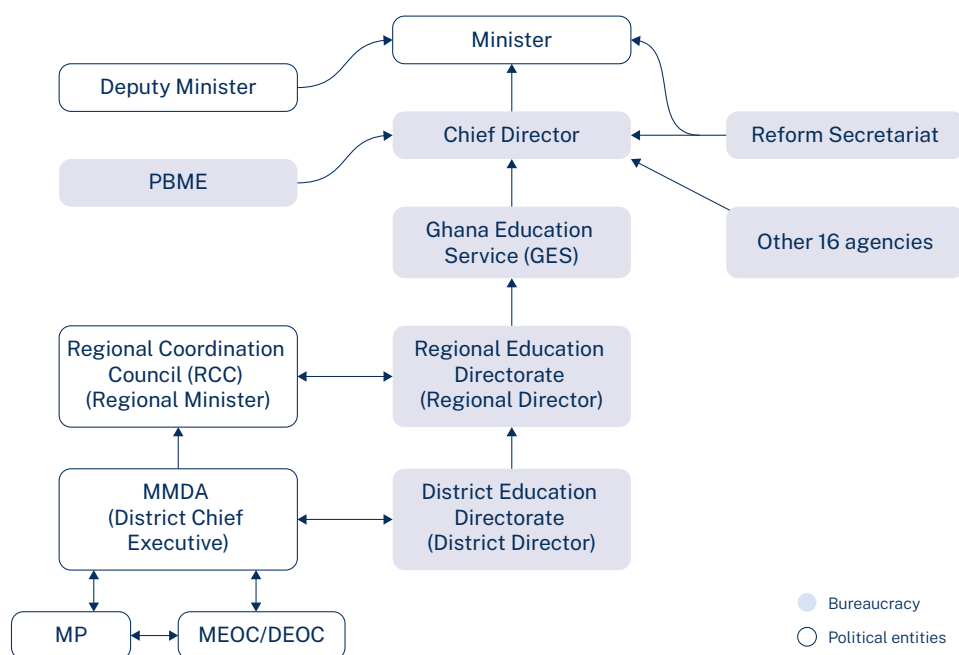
Minister

Deputy Minister

Chief Director

Reform Secretariat

PBME

Ghana Education Service (GES)

Other 16 agencies

Regional Coordination Council (RCC) (Regional Minister)

Regional Education Directorate (Regional Director)

MMDA (District Chief Executive)

District Education Directorate (District Director)

MP

MEOC/DEOC

Bureaucracy

Political entities